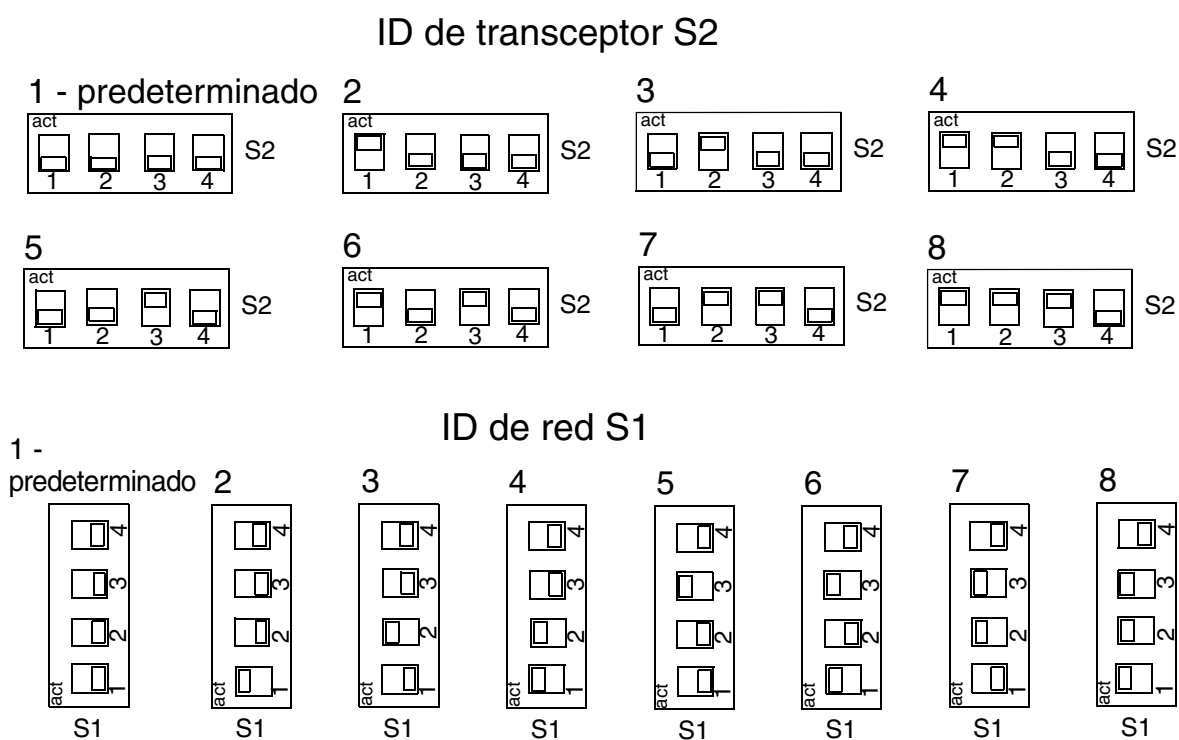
ID de transceptor S2

1 - predeterminado
act
1 2 3 4
S2

2
act
1 2 3 4
S2

3
act
1 2 3 4
S2

4
act
1 2 3 4
S2

5
act
1 2 3 4
S2

6
act
1 2 3 4
S2

7
act
1 2 3 4
S2

8
act
1 2 3 4
S2

ID de red S1

1 - predeterminado
4 3 2 1
act
S1

2
4 3 2 1
act
S1

3
4 3 2 1
act
S1

4
4 3 2 1
act
S1

5
4 3 2 1
act
S1

6
4 3 2 1
act
S1

7
4 3 2 1
act
S1

8
4 3 2 1
act
S1